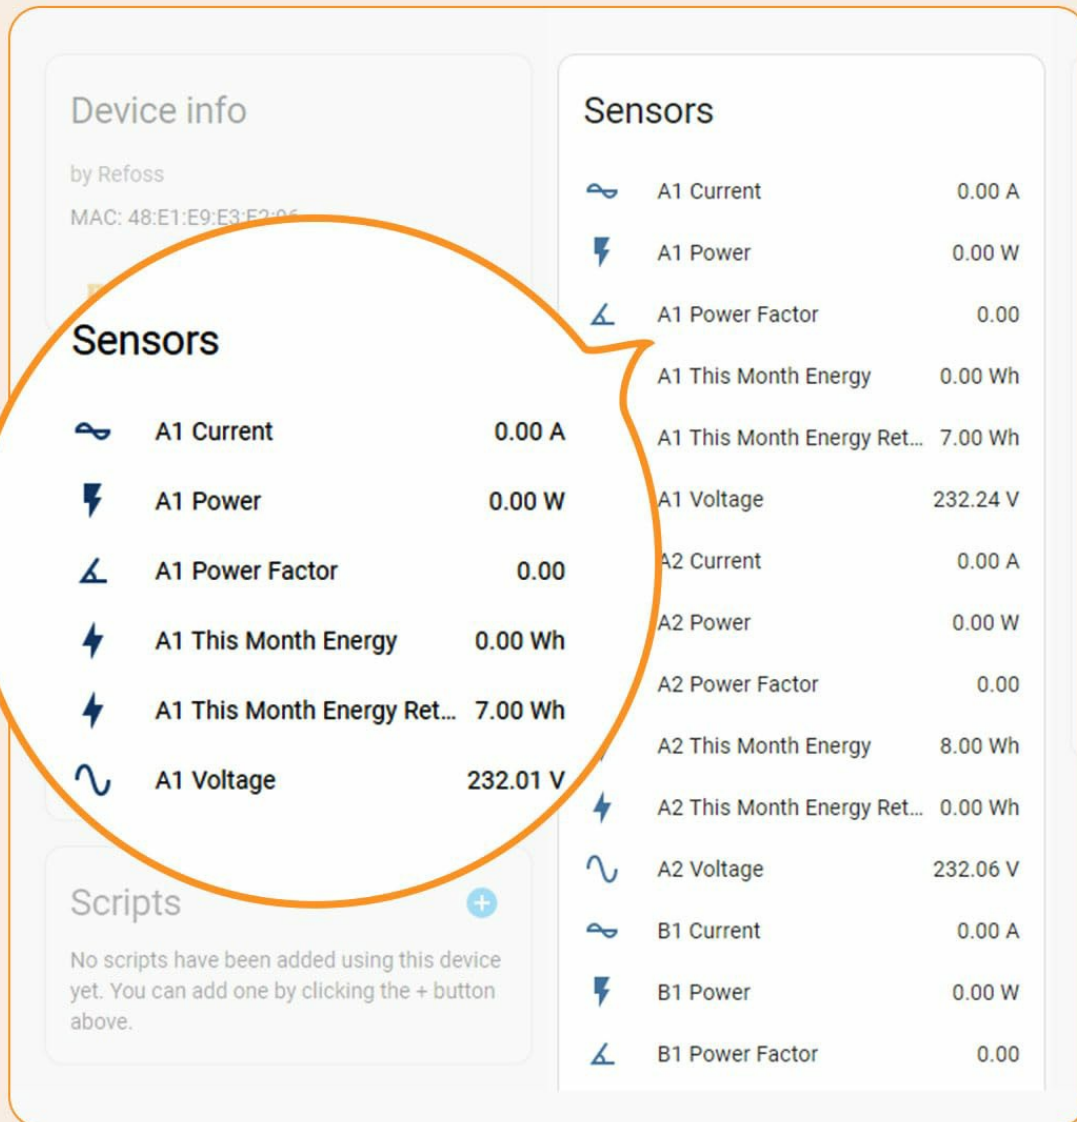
Device info

by Refoss

MAC: 48:E1:E9:E3:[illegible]

Sensors

| | |
|---|---|
| A1 Current | 0.00 A |
| A1 Power | 0.00 W |
| A1 Power Factor | 0.00 |
| A1 This Month Energy | 0.00 Wh |
| A1 This Month Energy Ret... | 7.00 Wh |
| A1 Voltage | 232.01 V |

Scripts

No scripts have been added using this device yet. You can add one by clicking the + button above.

Sensors

| | |
|---|---|
| A1 Current | 0.00 A |
| A1 Power | 0.00 W |
| A1 Power Factor | 0.00 |
| A1 This Month Energy | 0.00 Wh |
| A1 This Month Energy Ret... | 7.00 Wh |
| A1 Voltage | 232.24 V |
| A2 Current | 0.00 A |
| A2 Power | 0.00 W |
| A2 Power Factor | 0.00 |
| A2 This Month Energy | 8.00 Wh |
| A2 This Month Energy Ret... | 0.00 Wh |
| A2 Voltage | 232.06 V |
| B1 Current | 0.00 A |
| B1 Power | 0.00 W |
| B1 Power Factor | 0.00 |